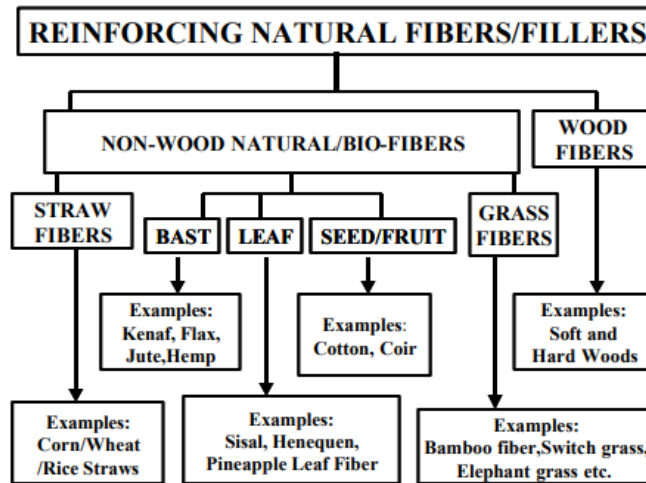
REINFORCING NATURAL FIBERS/FILLERS

NON-WOOD NATURAL/BIO-FIBERS

WOOD FIBERS

STRAW FIBERS

BAST

LEAF

SEED/FRUIT

GRASS FIBERS

Examples: Kenaf, Flax, Jute,Hemp

Examples: Cotton, Coir

Examples: Soft and Hard Woods

Examples: Corn/Wheat /Rice Straws

Examples: Sisal, Henequen, Pineapple Leaf Fiber

Examples: Bamboo fiber,Switch grass, Elephant grass etc.